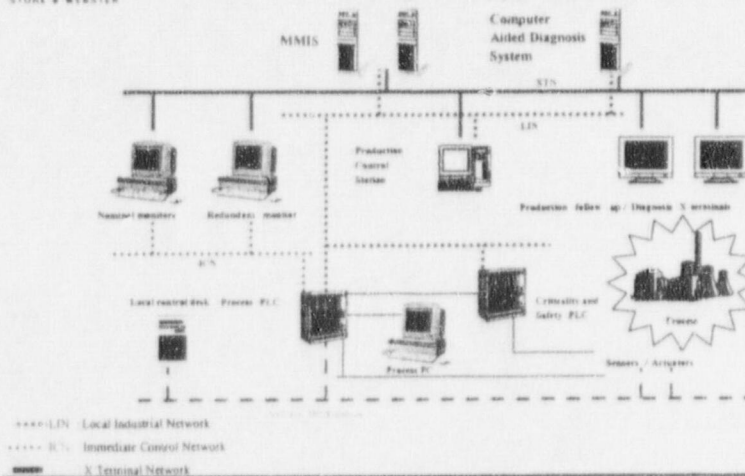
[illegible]

MMIS

Computer Aided Diagnosis System

XTN

LIN

Production Control Station

Nominal monitors

Redundant monitor

Production follow up / Diagnosis X terminals

ICN

Local control desk

Process PLC

Criticality and Safety PLC

Process

Process PC

Sensors / Actuators

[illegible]

LIN : Local Industrial Network

ICN : Immediate Control Network

X Terminal Network